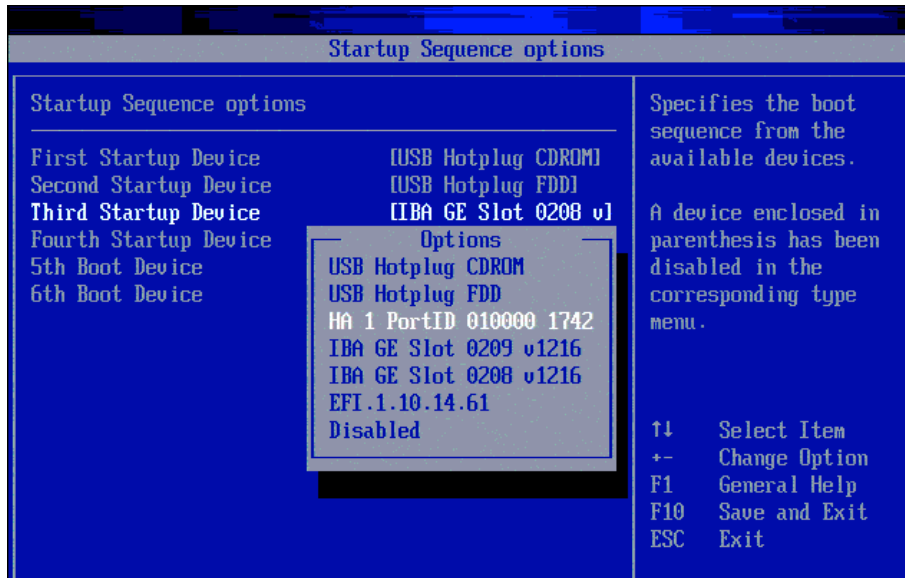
Startup Sequence options

Startup Sequence options

First Startup Device [USB Hotplug CDROM]
Second Startup Device [USB Hotplug FDD]
Third Startup Device [IBA GE Slot 0208 v]
Fourth Startup Device
5th Boot Device
6th Boot Device

Options
USB Hotplug CDROM
USB Hotplug FDD
HA 1 PortID 010000 1742
IBA GE Slot 0209 v1216
IBA GE Slot 0208 v1216
EFI.1.10.14.61
Disabled

Specifies the boot sequence from the available devices.

A device enclosed in parenthesis has been disabled in the corresponding type menu.

↑↓ Select Item
+- Change Option
F1 General Help
F10 Save and Exit
ESC Exit